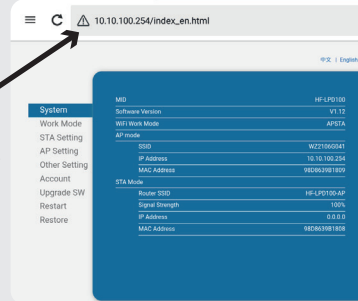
10.10.100.254/index_en.html

中文 | English

System
Work Mode
STA Setting
AP Setting
Other Setting
Account
Upgrade SW
Restart
Restore

| | |
|---|---|
| MID | HF-LPD100 |
| Software Version | V1.12 |
| WiFi Work Mode | APSTA |
| AP mode | |
| SSID | WZ2106G041 |
| IP Address | 10.10.100.254 |
| MAC Address | 98D863981809 |
| STA Mode | |
| Router SSID | HF-LPD100-AP |
| Signal Strength | 100% |
| IP Address | 0.0.0.0 |
| MAC Address | 98D863981808 |